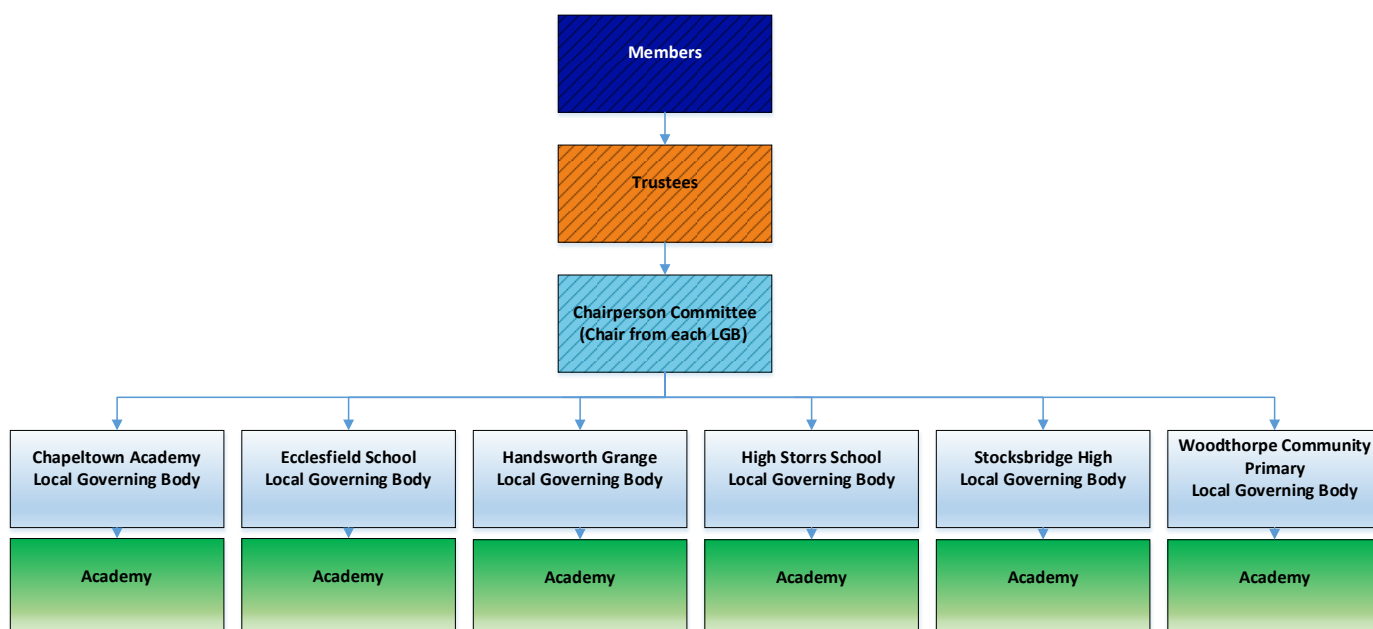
Members

Trustees

Chairperson Committee
(Chair from each LGB)

Chapeltown Academy
Local Governing Body

Ecclesfield School
Local Governing Body

Handsworth Grange
Local Governing Body

High Storrs School
Local Governing Body

Stocksbridge High
Local Governing Body

Woodthorpe Community
Primary
Local Governing Body

Academy

Academy

Academy

Academy

Academy

Academy